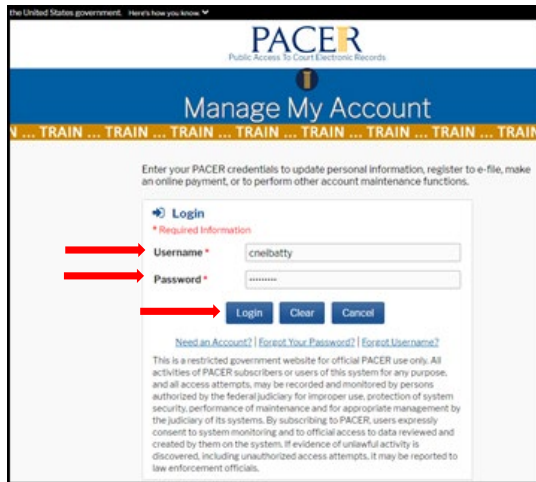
the United States government. Here's how you know

PACER
Public Access To Court Electronic Records

Manage My Account

N ... TRAIN ... TRAIN ... TRAIN ... TRAIN ... TRAIN ... TRAIN ... TRAIN ... TRAIN

Enter your PACER credentials to update personal information, register to e-file, make an online payment, or to perform other account maintenance functions.

Login
* Required Information

Username * cneilbatty

Password * ••••••••••

Login Clear Cancel

Need an Account? | Forgot Your Password? | Forgot Username?

This is a restricted government website for official PACER use only. All activities of PACER subscribers or users of this system for any purpose, and all access attempts, may be recorded and monitored by persons authorized by the federal judiciary for improper use, protection of system security, performance of maintenance and for appropriate management by the judiciary of its systems. By subscribing to PACER, users expressly consent to system monitoring and to official access to data reviewed and created by them on the system. If evidence of unlawful activity is discovered, including unauthorized access attempts, it may be reported to law enforcement officials.